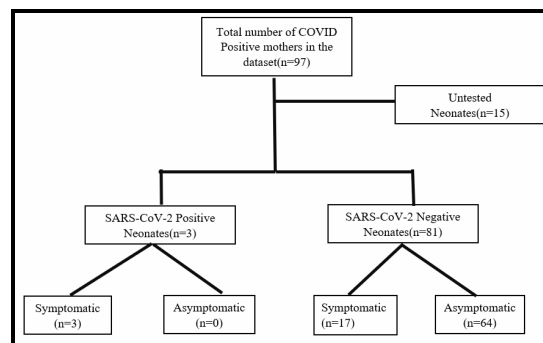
Total number of COVID Positive mothers in the dataset(n=97)

Untested Neonates(n=15)

SARS-CoV-2 Positive Neonates(n=3)

SARS-CoV-2 Negative Neonates(n=81)

Symptomatic (n=3)

Asymptomatic (n=0)

Symptomatic (n=17)

Asymptomatic (n=64)